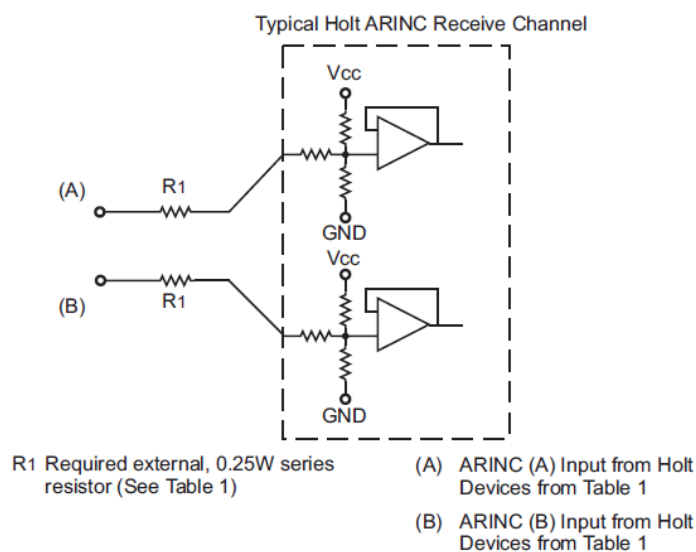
Typical Holt ARINC Receive Channel

Vcc

(A)

R1

GND

Vcc

(B)

R1

GND

R1 Required external, 0.25W series resistor (See Table 1)

(A) ARINC (A) Input from Holt Devices from Table 1

(B) ARINC (B) Input from Holt Devices from Table 1